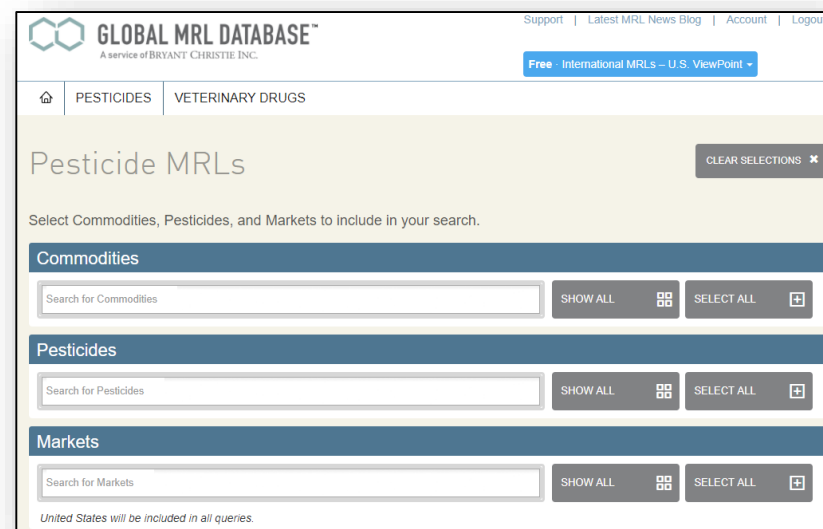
GLOBAL MRL DATABASE™
A service of BRYANT CHRISTIE INC.

Support | Latest MRL News Blog | Account | Logou

Free - International MRLs – U.S. ViewPoint ▾

PESTICIDES VETERINARY DRUGS

Pesticide MRLs

CLEAR SELECTIONS ✖

Select Commodities, Pesticides, and Markets to include in your search.

Commodities

Search for Commodities

SHOW ALL

SELECT ALL

Pesticides

Search for Pesticides

SHOW ALL

SELECT ALL

Markets

Search for Markets

SHOW ALL

SELECT ALL

United States will be included in all queries.